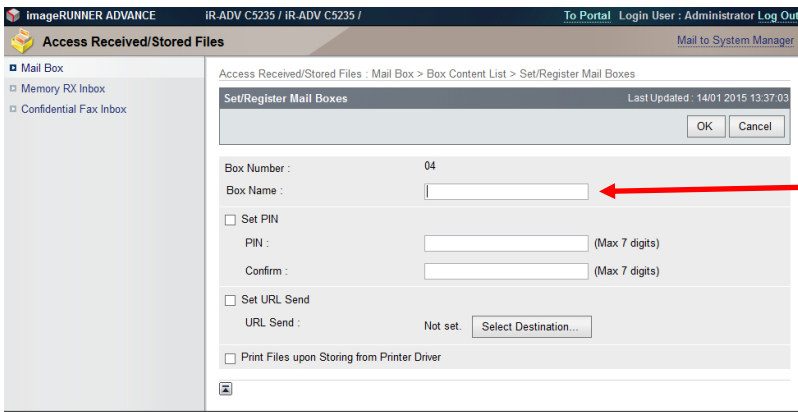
imageRUNNER ADVANCE iR-ADV C5235 / iR-ADV C5235 / To Portal Login User : Administrator Log Out

Access Received/Stored Files

Mail to System Manager

Mail Box
Memory RX Inbox
Confidential Fax Inbox

Access Received/Stored Files : Mail Box > Box Content List > Set/Register Mail Boxes

Set/Register Mail Boxes Last Updated : 14/01 2015 13:37:03

OK Cancel

Box Number : 04
Box Name :

Set PIN
PIN : (Max 7 digits)
Confirm : (Max 7 digits)

Set URL Send
URL Send : Not set. Select Destination...

Print Files upon Storing from Printer Driver